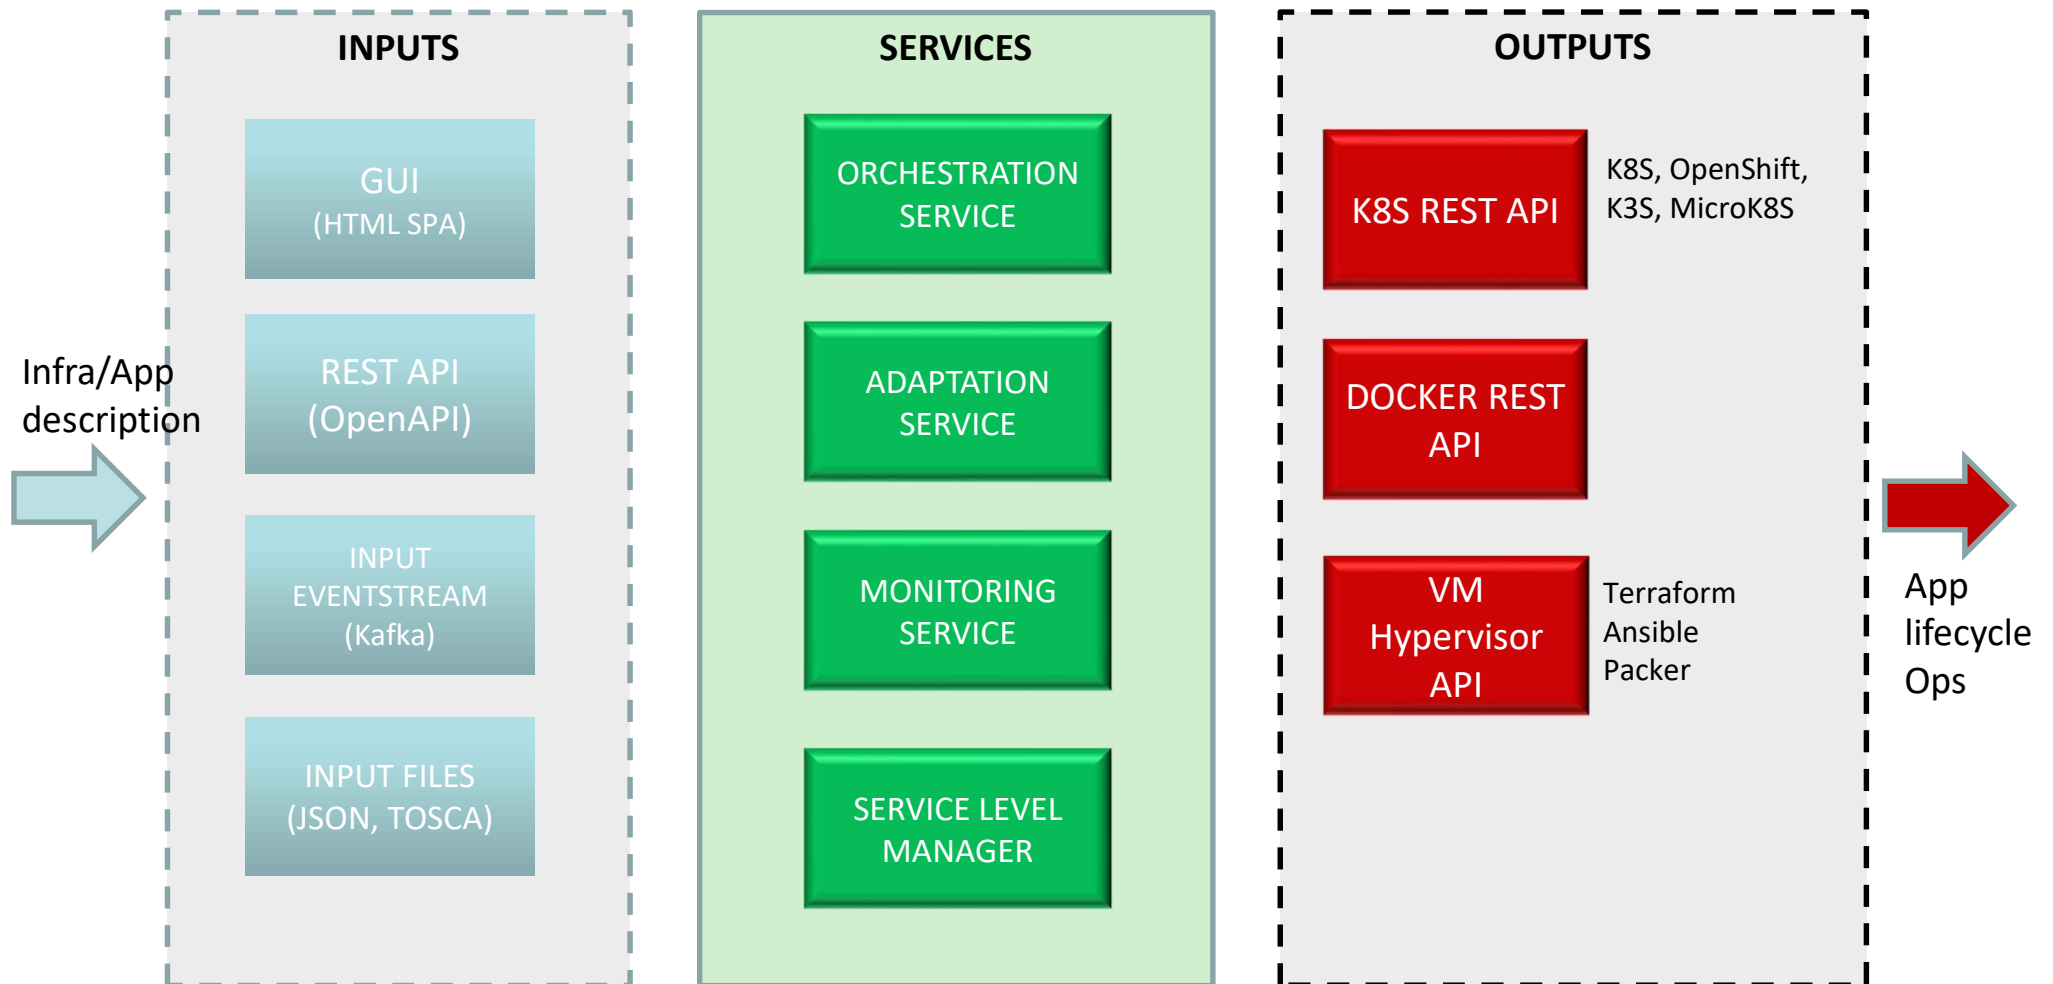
Infra/App description

INPUTS

GUI
(HTML SPA)

REST API
(OpenAPI)

INPUT
EVENTSTREAM
(Kafka)

INPUT FILES
(JSON, TOSCA)

SERVICES

ORCHESTRATION
SERVICE

ADAPTATION
SERVICE

MONITORING
SERVICE

SERVICE LEVEL
MANAGER

OUTPUTS

K8S REST API

K8S, OpenShift,
K3S, MicroK8S

DOCKER REST
API

VM
Hypervisor
API

Terraform
Ansible
Packer

App
lifecycle
Ops